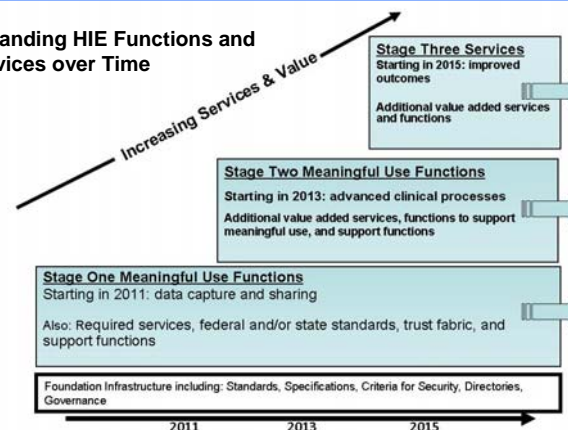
anding HIE Functions and
vices over Time

Increasing Services & Value

Stage Three Services
Starting in 2015: improved outcomes

Additional value added services and functions

Stage Two Meaningful Use Functions
Starting in 2013: advanced clinical processes

Additional value added services, functions to support meaningful use, and support functions

Stage One Meaningful Use Functions
Starting in 2011: data capture and sharing

Also: Required services, federal and/or state standards, trust fabric, and support functions

Foundation Infrastructure including: Standards, Specifications, Criteria for Security, Directories, Governance

2011 2013 2015